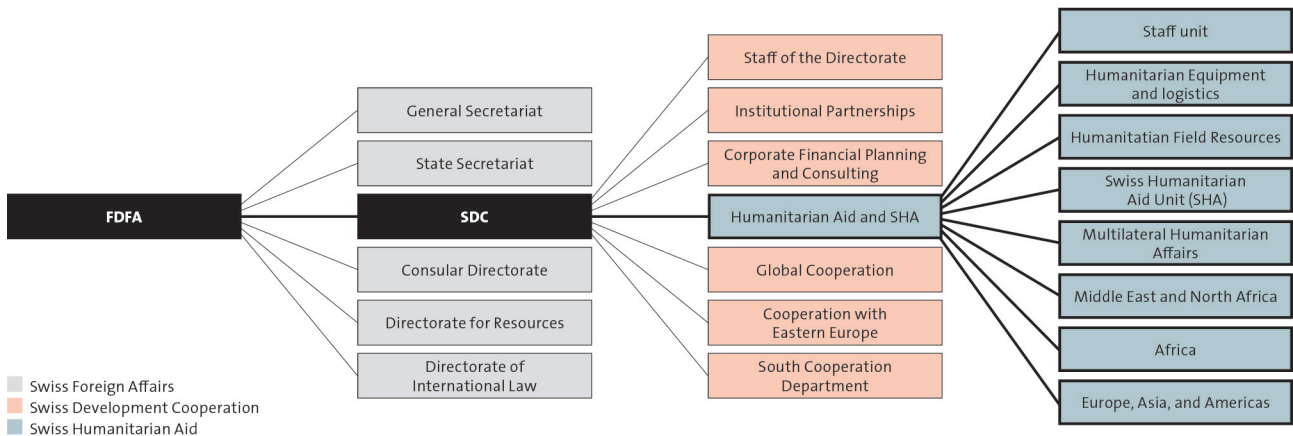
FDFA

General Secretariat

State Secretariat

SDC

Consular Directorate

Directorate for Resources

Directorate of International Law

Staff of the Directorate

Institutional Partnerships

Corporate Financial Planning and Consulting

Humanitarian Aid and SHA

Global Cooperation

Cooperation with Eastern Europe

South Cooperation Department

Staff unit

Humanitarian Equipment and logistics

Humanitation Field Resources

Swiss Humanitarian Aid Unit (SHA)

Multilateral Humanitarian Affairs

Middle East and North Africa

Africa

Europe, Asia, and Americas

Swiss Foreign Affairs
Swiss Development Cooperation
Swiss Humanitarian Aid